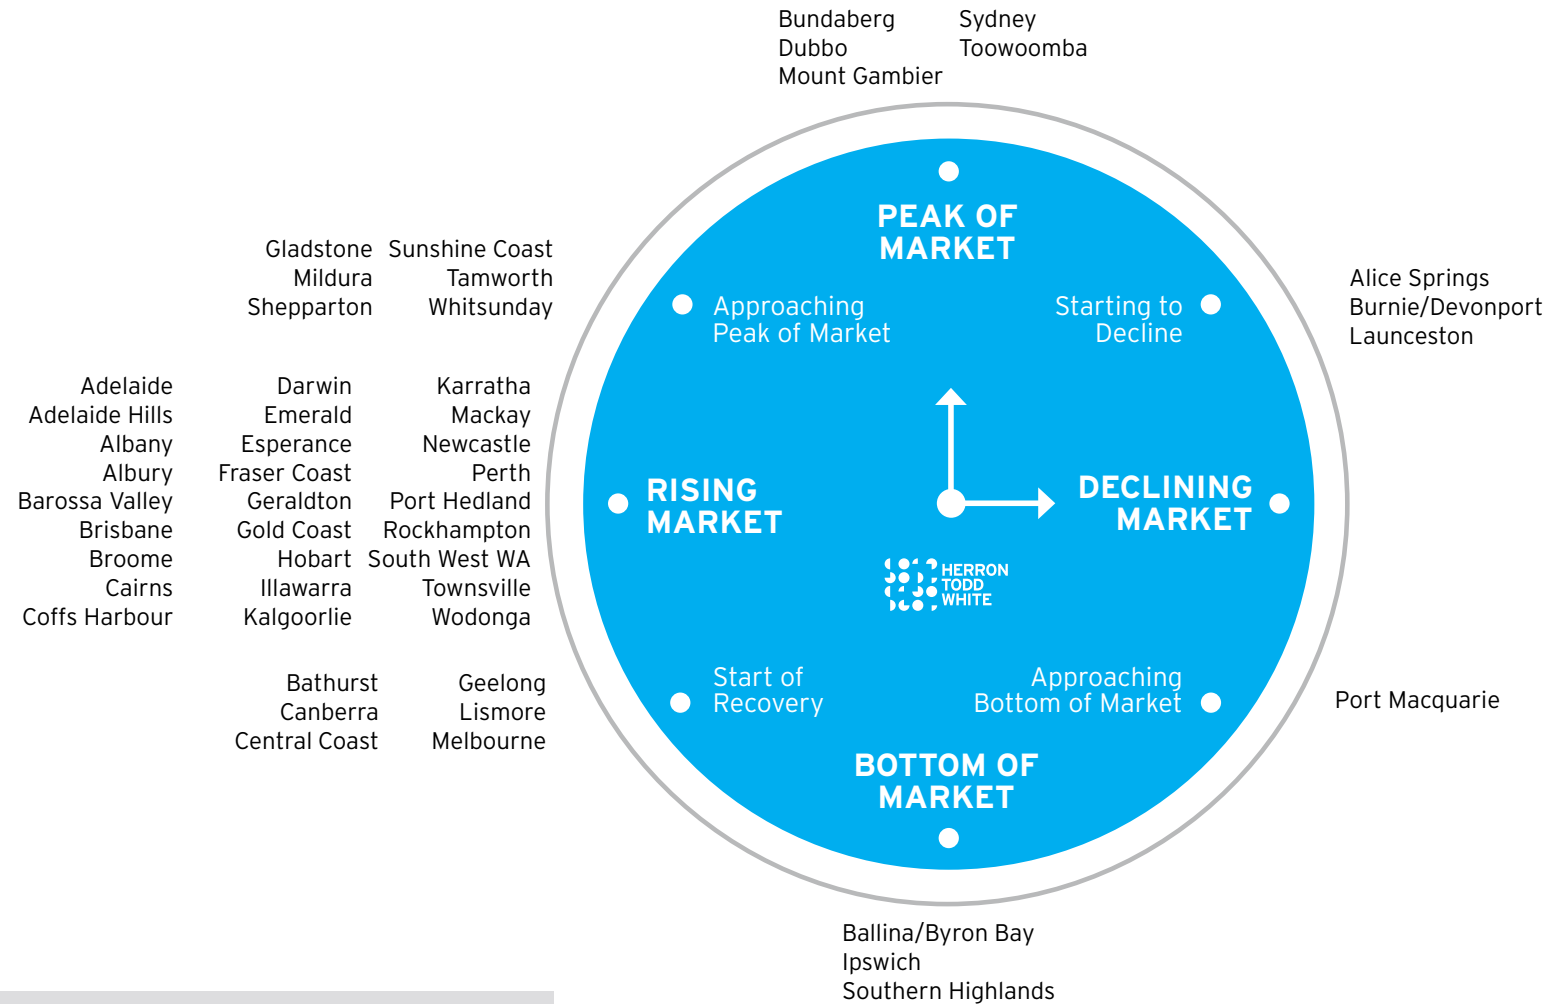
Bundaberg
Dubbo
Mount Gambier

Sydney
Toowoomba

PEAK OF MARKET

Gladstone
Mildura
Shepparton

Sunshine Coast
Tamworth
Whitsunday

Approaching Peak of Market

Starting to Decline

Alice Springs
Burnie/Devonport
Launceston

Adelaide
Adelaide Hills
Albany
Albury
Barossa Valley
Brisbane
Broome
Cairns
Coffs Harbour

Darwin
Emerald
Esperance
Fraser Coast
Geraldton
Gold Coast
Hobart
Illawarra
Kalgoorlie

Karratha
Mackay
Newcastle
Perth
Port Hedland
Rockhampton
South West WA
Townsville
Wodonga

RISING MARKET

DECLINING MARKET

HERRON TODD WHITE

Bathurst
Canberra
Central Coast

Geelong
Lismore
Melbourne

Start of Recovery

Approaching Bottom of Market

Port Macquarie

BOTTOM OF MARKET

Ballina/Byron Bay
Ipswich
Southern Highlands